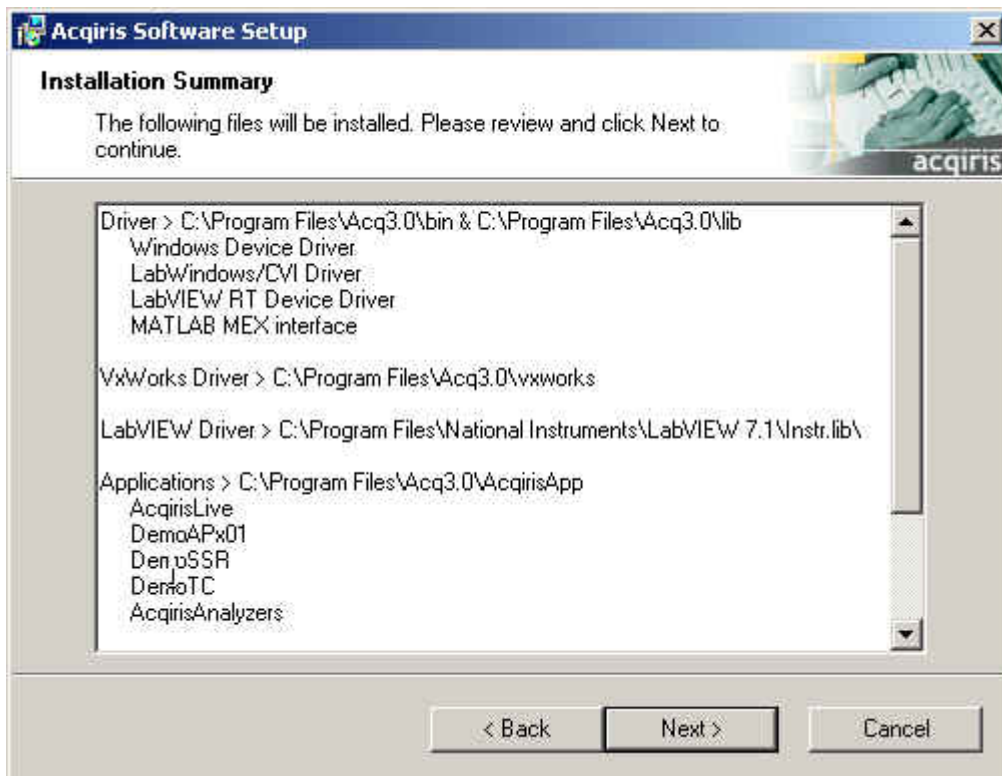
Acqiris Software Setup

Installation Summary

The following files will be installed. Please review and click Next to continue.

acqiris

Driver > C:\Program Files\Acq3.0\bin & C:\Program Files\Acq3.0\lib
Windows Device Driver
LabWindows/CVI Driver
LabVIEW RT Device Driver
MATLAB MEX interface

VxWorks Driver > C:\Program Files\Acq3.0\vxworks

LabVIEW Driver > C:\Program Files\National Instruments\LabVIEW 7.1\Instr.lib\

Applications > C:\Program Files\Acq3.0\AcqirisApp
AcqirisLive
DemoAPx01
DemoSSR
DemoTC
AcqirisAnalyzers

< Back

Next >

Cancel